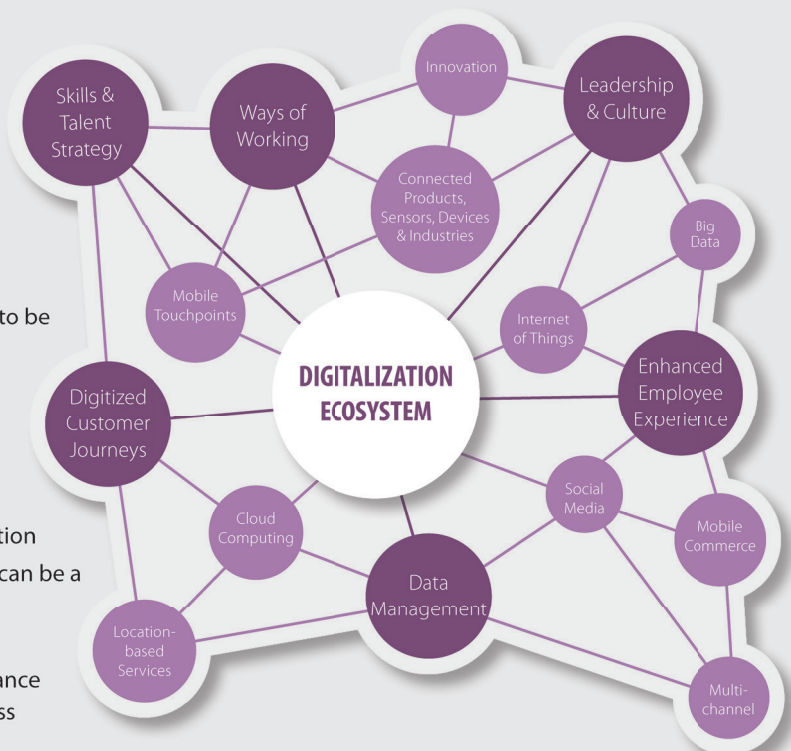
to be

tion
can be a

ance
ss

Skills & Talent Strategy

Ways of Working

Innovation

Leadership & Culture

Connected Products, Sensors, Devices & Industries

Big Data

Mobile Touchpoints

Internet of Things

DIGITALIZATION ECOSYSTEM

Enhanced Employee Experience

Digitized Customer Journeys

Social Media

Mobile Commerce

Cloud Computing

Data Management

Location-based Services

Multi-channel